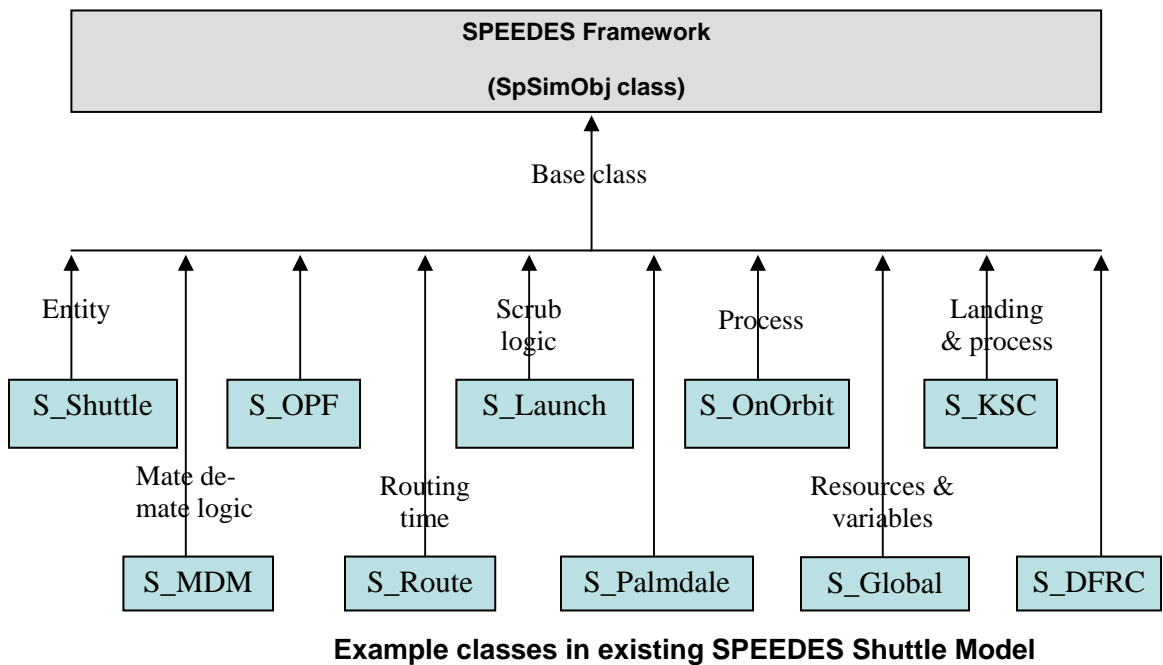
SPEEDES Framework

(SpSimObj class)

Base class

Entity

Scrub logic

Process

Landing & process

S_Shuttle

S_OPF

S_Launch

S_OnOrbit

S_KSC

Mate de-mate logic

Routing time

Resources & variables

S_MDM

S_Route

S_Palmdale

S_Global

S_DFRC

Example classes in existing SPEEDES Shuttle Model